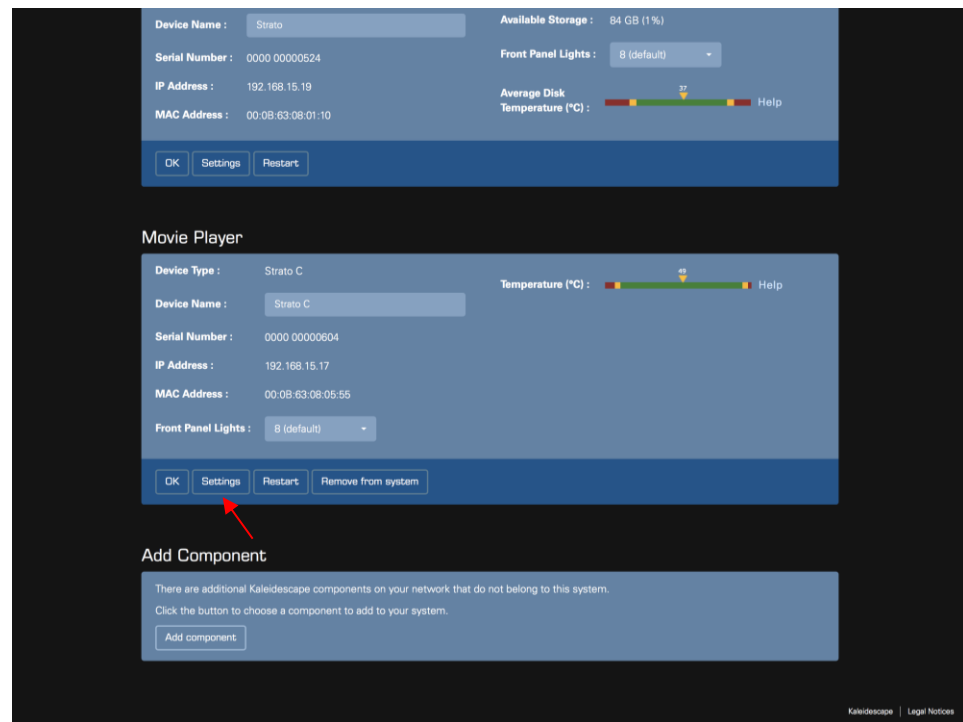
Device Name : Strato

Serial Number : 0000 00000524

IP Address : 192.168.15.19

MAC Address : 00:0B:63:08:01:10

Available Storage : 84 GB (1%)

Front Panel Lights : 8 (default)

Average Disk Temperature (°C) : 37 Help

OK Settings Restart

Movie Player

Device Type : Strato C

Device Name : Strato C

Serial Number : 0000 00000604

IP Address : 192.168.15.17

MAC Address : 00:0B:63:08:05:55

Front Panel Lights : 8 (default)

Temperature (°C) : 49 Help

OK Settings Restart Remove from system

Add Component

There are additional Kaleidescape components on your network that do not belong to this system.

Click the button to choose a component to add to your system.

Add component

Kaleidescape | Legal Notices